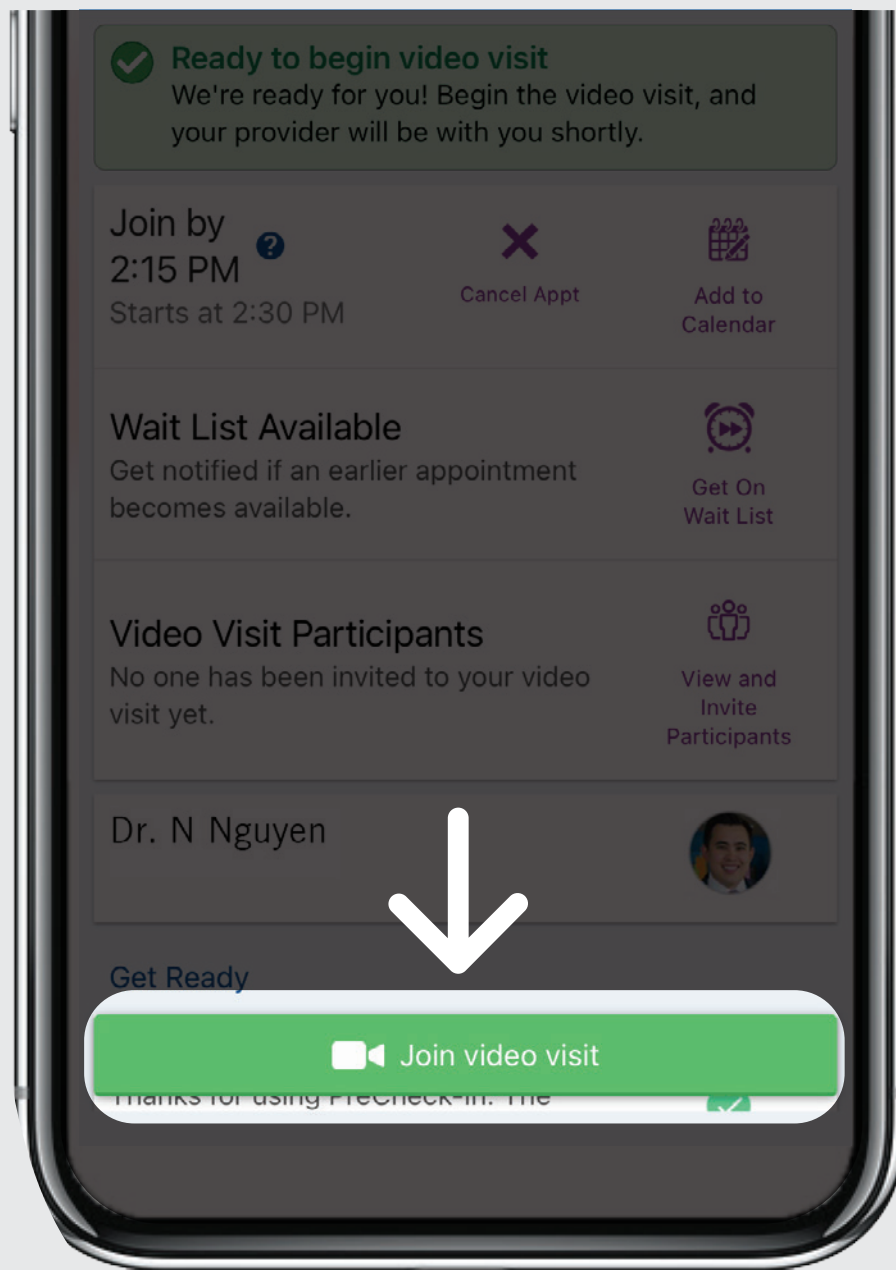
Ready to begin video visit
We're ready for you! Begin the video visit, and your provider will be with you shortly.

Join by 2:15 PM
Starts at 2:30 PM

Cancel Appt

Add to Calendar

Wait List Available
Get notified if an earlier appointment becomes available.

Get On Wait List

Video Visit Participants
No one has been invited to your video visit yet.

View and Invite Participants

Dr. N Nguyen

Get Ready

Join video visit

Thanks for using PreCheck-in. The